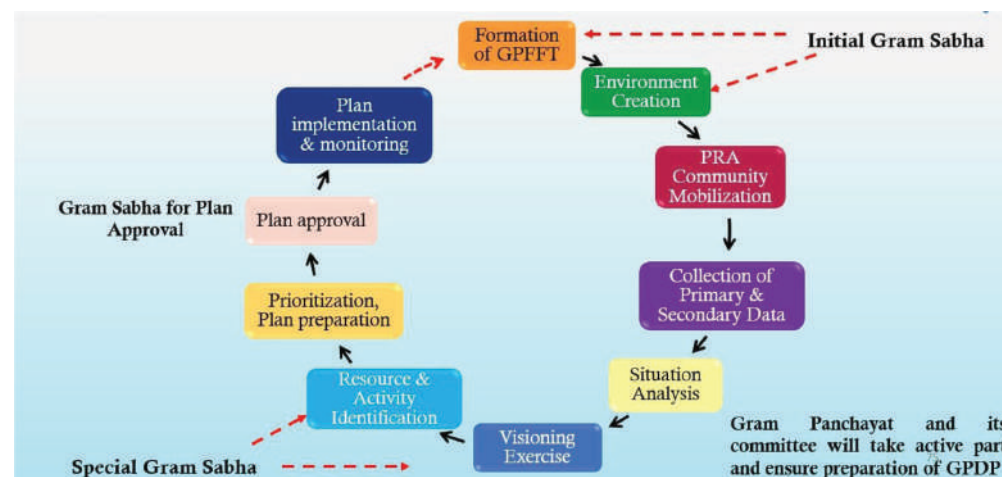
Formation of GPFFT

Initial Gram Sabha

Environment Creation

PRA Community Mobilization

Collection of Primary & Secondary Data

Situation Analysis

Gram Panchayat and its committee will take active part and ensure preparation of GPDP

Visioning Exercise

Special Gram Sabha

Resource & Activity Identification

Prioritization, Plan preparation

Plan approval

Gram Sabha for Plan Approval

Plan implementation & monitoring